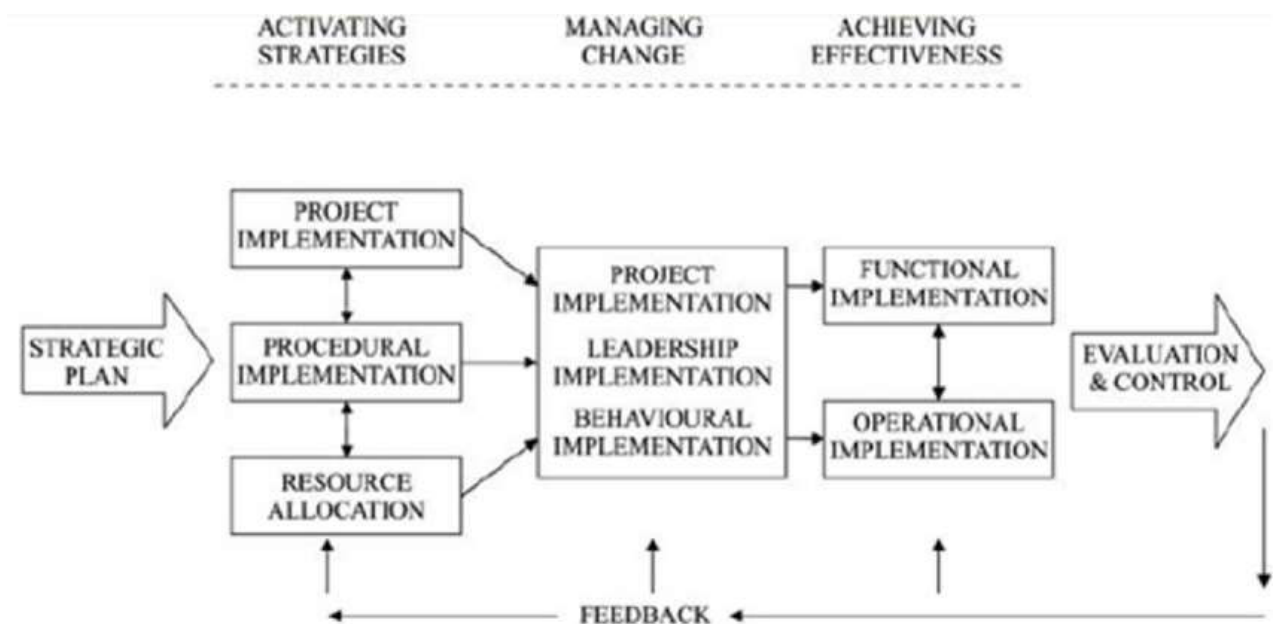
ACTIVATING STRATEGIES

MANAGING CHANGE

ACHIEVING EFFECTIVENESS

STRATEGIC PLAN

PROJECT IMPLEMENTATION

PROCEDURAL IMPLEMENTATION

RESOURCE ALLOCATION

PROJECT IMPLEMENTATION

LEADERSHIP IMPLEMENTATION

BEHAVIOURAL IMPLEMENTATION

FUNCTIONAL IMPLEMENTATION

OPERATIONAL IMPLEMENTATION

EVALUATION & CONTROL

FEEDBACK